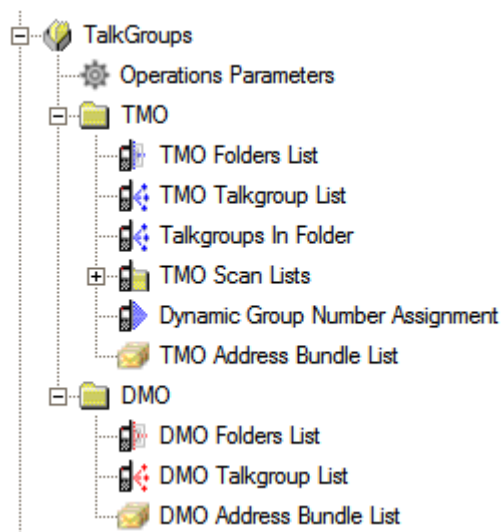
TalkGroups
Operations Parameters
TMO
TMO Folders List
TMO Talkgroup List
Talkgroups In Folder
TMO Scan Lists
Dynamic Group Number Assignment
TMO Address Bundle List
DMO
DMO Folders List
DMO Talkgroup List
DMO Address Bundle List